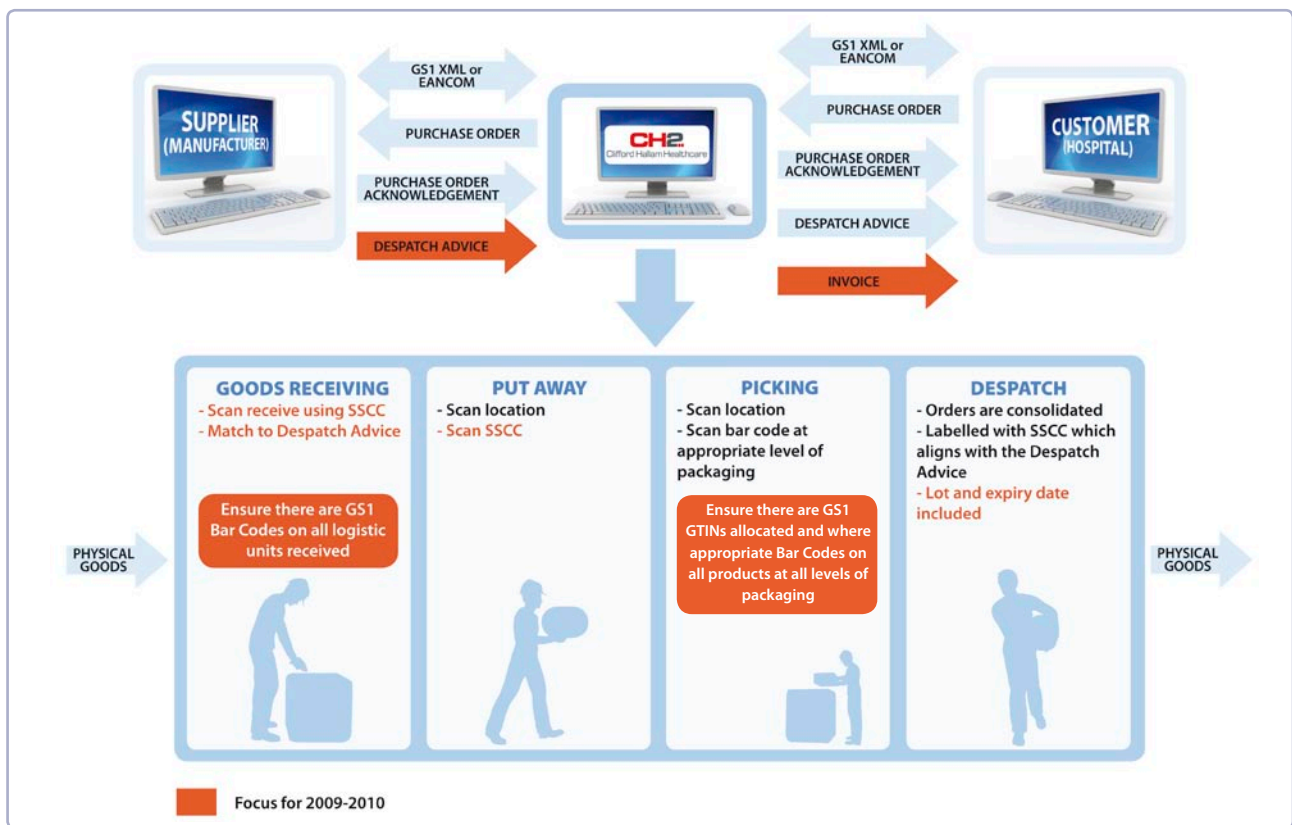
SUPPLIER (MANUFACTURER)

GS1 XML or EANCOM

PURCHASE ORDER

PURCHASE ORDER ACKNOWLEDGEMENT

DESPATCH ADVICE

CH2. Clifford Hallam Healthcare

GS1 XML or EANCOM

PURCHASE ORDER

PURCHASE ORDER ACKNOWLEDGEMENT

DESPATCH ADVICE

INVOICE

CUSTOMER (HOSPITAL)

PHYSICAL GOODS

GOODS RECEIVING
- Scan receive using SSCC
- Match to Despatch Advice

Ensure there are GS1 Bar Codes on all logistic units received

PUT AWAY
- Scan location
- Scan SSCC

PICKING
- Scan location
- Scan bar code at appropriate level of packaging

Ensure there are GS1 GTINs allocated and where appropriate Bar Codes on all products at all levels of packaging

DESPATCH
- Orders are consolidated
- Labelled with SSCC which aligns with the Despatch Advice
- Lot and expiry date included

PHYSICAL GOODS

Focus for 2009-2010